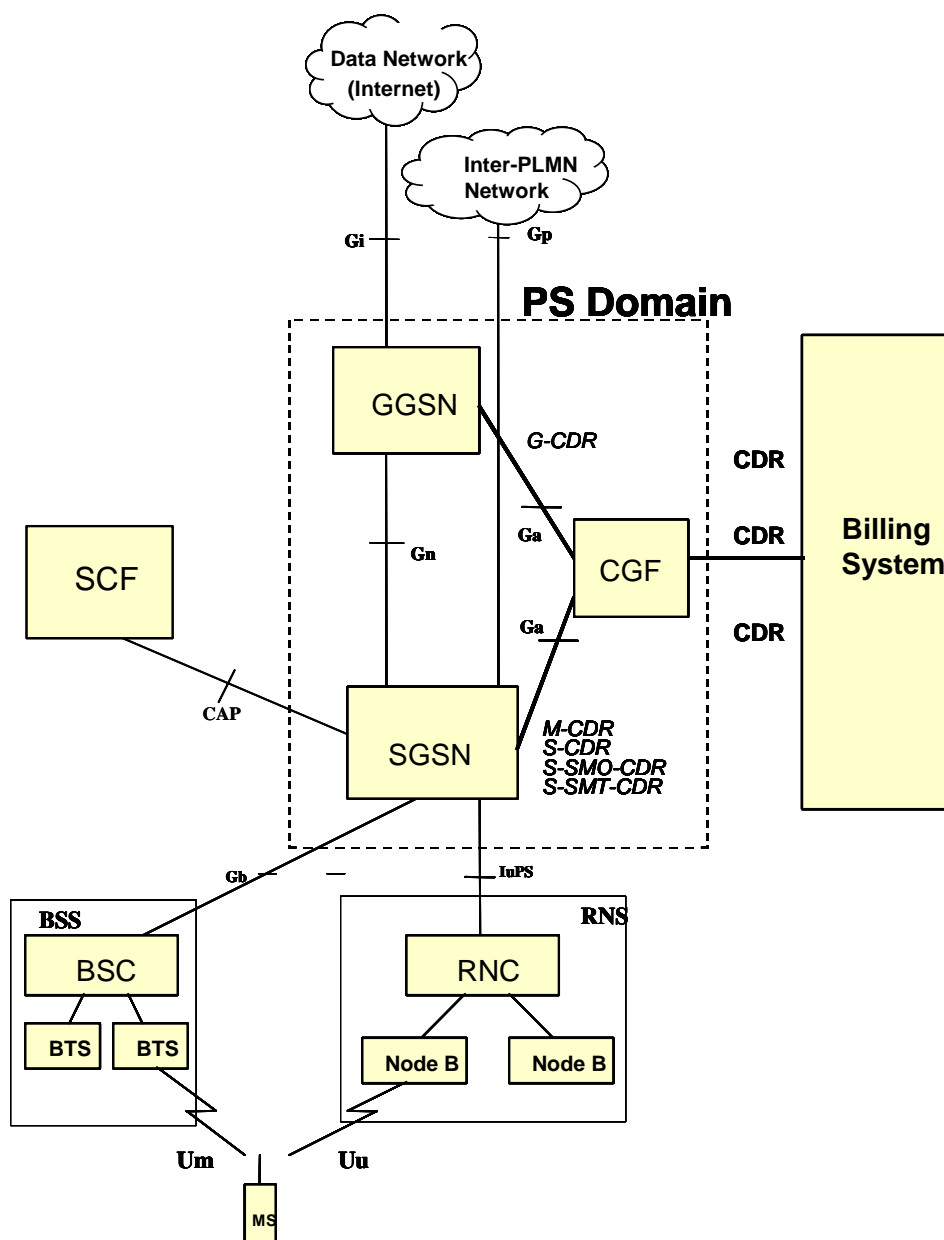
Data Network (Internet)

Inter-PLMN Network

Gi

Gp

PS Domain

GGSN

G-CDR

CDR

CDR

CDR

Billing System

Gn

Ga

CGF

SCF

Ga

CAP

SGSN

M-CDR
S-CDR
S-SMO-CDR
S-SMT-CDR

Gb

IuPS

BSS

RNS

BSC

RNC

BTS

BTS

Node B

Node B

Um

Uu

MS